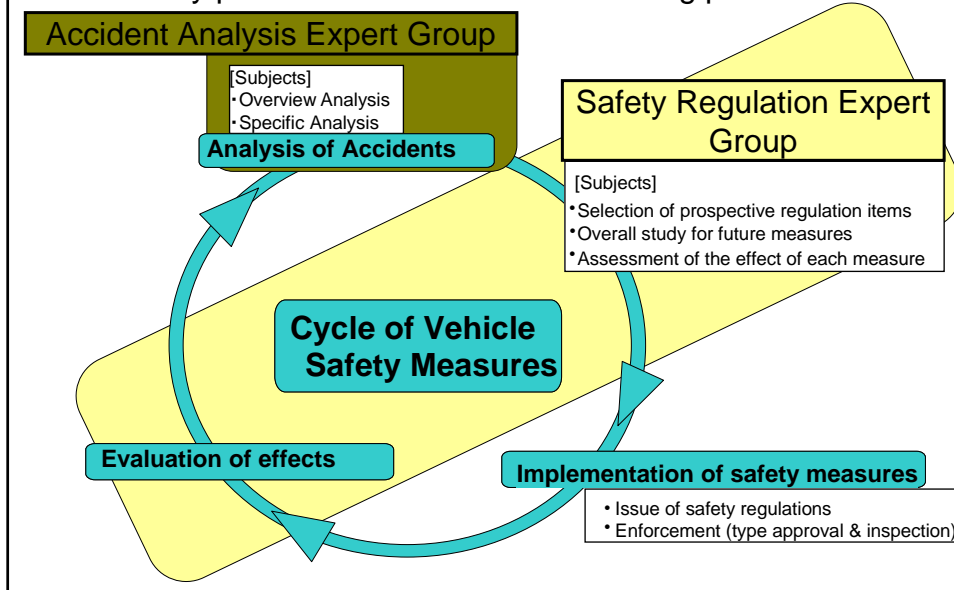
Accident Analysis Expert Group

[Subjects]
・Overview Analysis
・Specific Analysis

Analysis of Accidents

Safety Regulation Expert Group

[Subjects]
•Selection of prospective regulation items
•Overall study for future measures
•Assessment of the effect of each measure

Cycle of Vehicle Safety Measures

Evaluation of effects

Implementation of safety measures

• Issue of safety regulations
• Enforcement (type approval & inspection)